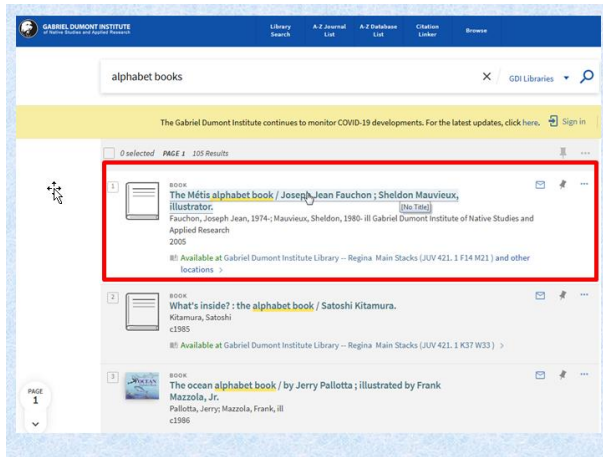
GABRIEL DUMONT INSTITUTE
of Native Studies and Applied Research

Library Search
A-Z Journal List
A-Z Database List
Citation Linker
Browse

alphabet books
GDI Libraries

The Gabriel Dumont Institute continues to monitor COVID-19 developments. For the latest updates, click here.
Sign in

0 selected PAGE 1 105 Results

1
BOOK
The Métis alphabet book / Joseph Jean Fauchon ; Sheldon Mauvieux, illustrator.
[No Title]
Fauchon, Joseph Jean, 1974-; Mauvieux, Sheldon, 1980- ill Gabriel Dumont Institute of Native Studies and Applied Research
2005
Available at Gabriel Dumont Institute Library -- Regina Main Stacks (JUV 421. 1 F14 M21 ) and other locations >

2
BOOK
What's inside? : the alphabet book / Satoshi Kitamura.
Kitamura, Satoshi
c1985
Available at Gabriel Dumont Institute Library -- Regina Main Stacks (JUV 421. 1 K37 W33 ) >

3
BOOK
The ocean alphabet book / by Jerry Pallotta ; illustrated by Frank Mazzola, Jr.
Pallotta, Jerry; Mazzola, Frank, ill
c1986

PAGE
1